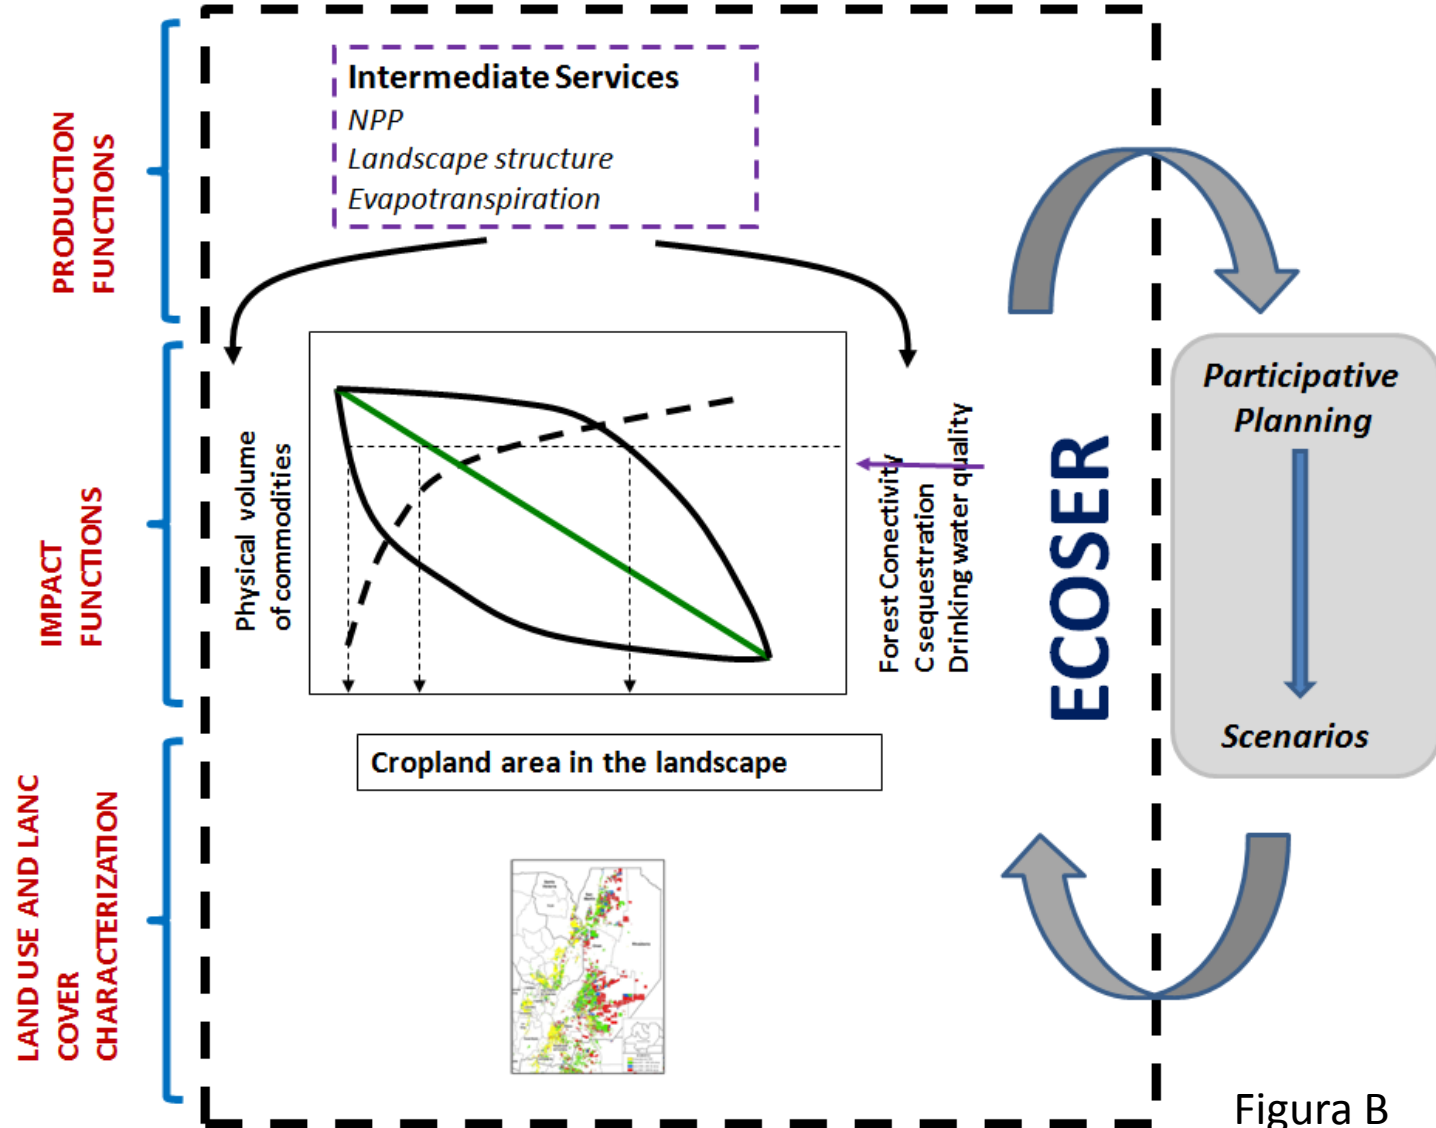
PRODUCTION FUNCTIONS

Intermediate Services
NPP
Landscape structure
Evapotranspiration

IMPACT FUNCTIONS

Physical volume of commodities

Forest Conectivity
C sequestration
Drinking water quality

ECOSER

Participative Planning

Scenarios

Cropland area in the landscape

LAND USE AND LANC COVER CHARACTERIZATION

Figura B